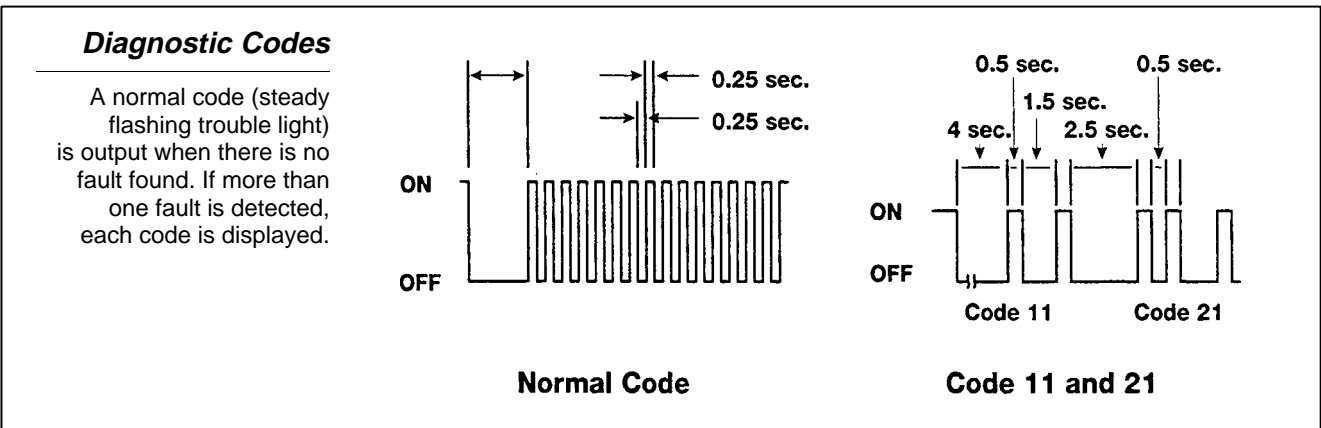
**Diagnostic Codes**

A normal code (steady flashing trouble light) is output when there is no fault found. If more than one fault is detected, each code is displayed.

0.25 sec.
0.25 sec.
ON
OFF
Normal Code

0.5 sec.
0.5 sec.
1.5 sec.
4 sec.
2.5 sec.
ON
OFF
Code 11
Code 21
Code 11 and 21